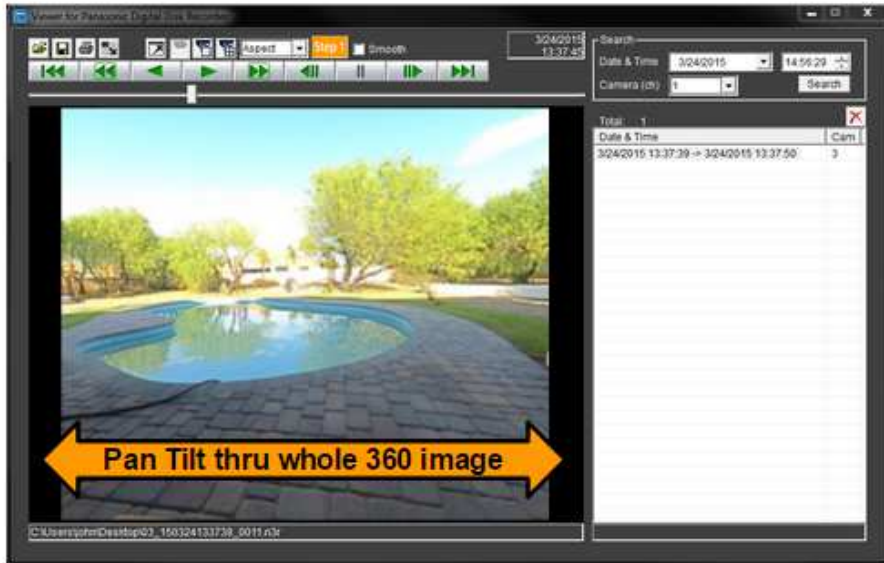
Viewer for Panasonic Digital Disk Recorder

Aspect

Step 1

Smooth

3/24/2015
13:37:45

Search

Date & Time

3/24/2015

14:56:29

Camera (ch)

1

Search

Total 1

| Date & Time | Cam |
|---|---|
| 3/24/2015 13:37:39 -> 3/24/2015 13:37:50 | 3 |

Pan Tilt thru whole 360 image

C:\Users\john\Desktop\03_150324133738_0011.n3r